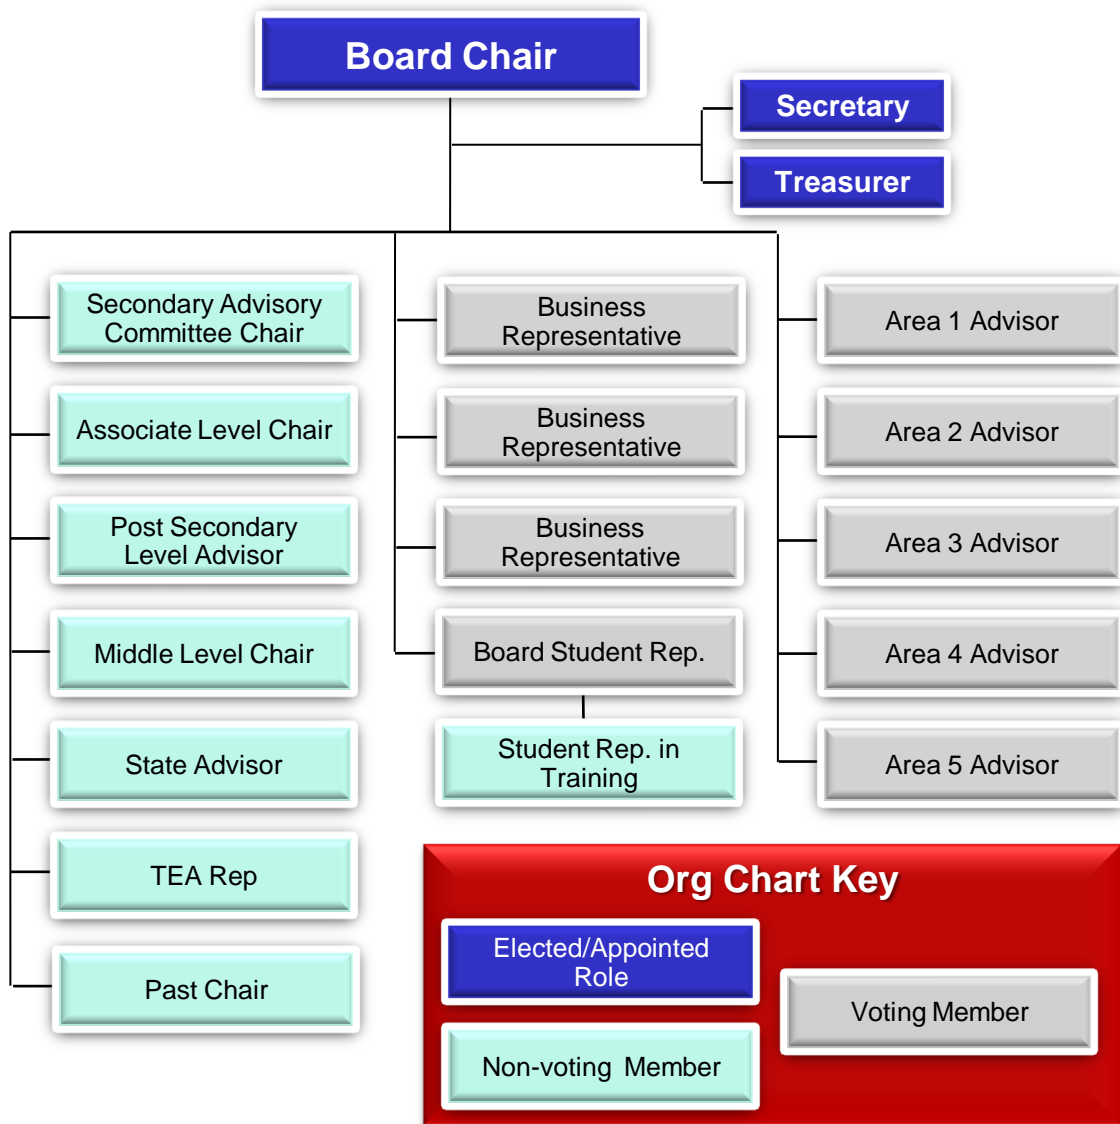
Board Chair

Secretary

Treasurer

Secondary Advisory Committee Chair

Associate Level Chair

Post Secondary Level Advisor

Middle Level Chair

State Advisor

TEA Rep

Past Chair

Business Representative

Business Representative

Business Representative

Board Student Rep.

Student Rep. in Training

Area 1 Advisor

Area 2 Advisor

Area 3 Advisor

Area 4 Advisor

Area 5 Advisor

Org Chart Key

Elected/Appointed Role

Voting Member

Non-voting Member